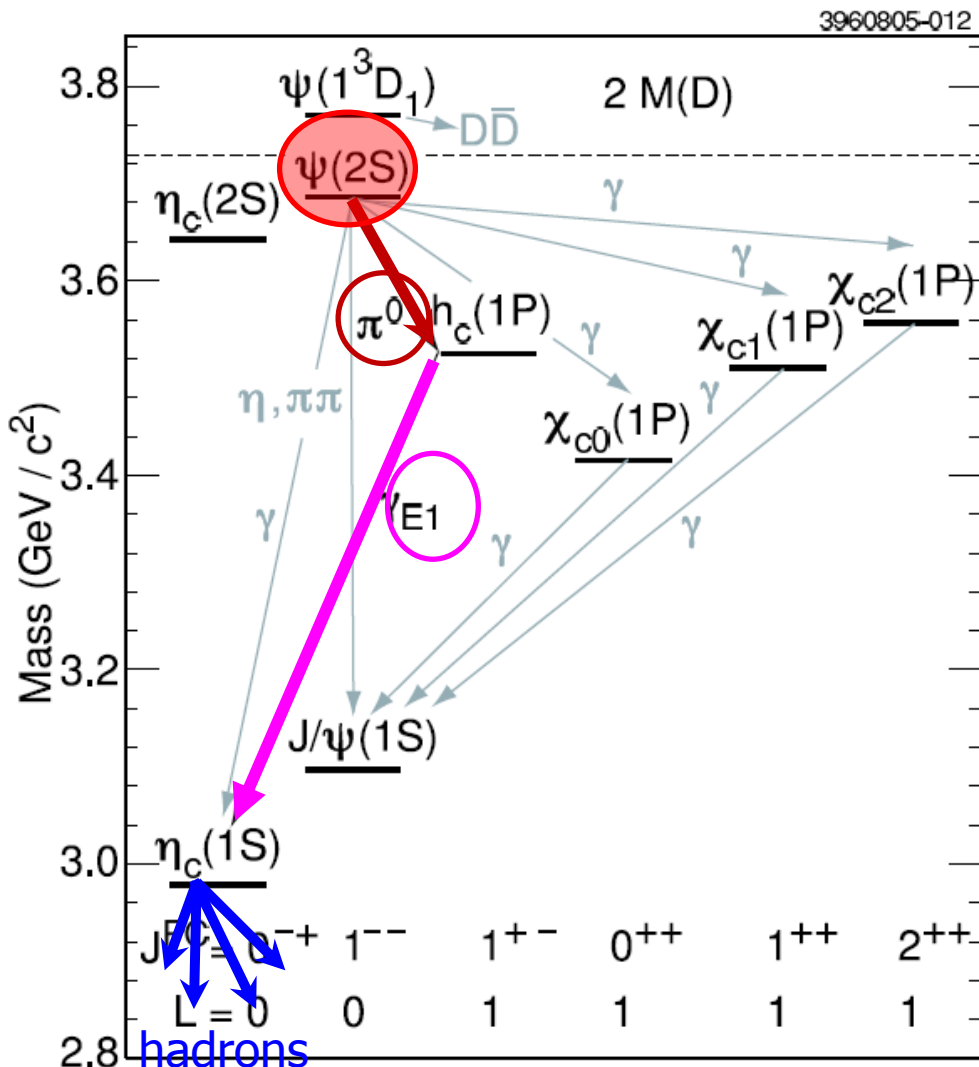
3960805-012

$\psi(1^3D_1)$

2 M(D)

$D\bar{D}$

$\psi(2S)$

$\eta_c(2S)$

$\gamma$

$\gamma$

$\chi_{c2}(1P)$

$\pi^0$

$h_c(1P)$

$\gamma$

$\chi_{c1}(1P)$

$\eta, \pi\pi$

$\gamma$

$\chi_{c0}(1P)$

$\gamma_{E1}$

$\gamma$

$\gamma$

$\gamma$

$J/\psi(1S)$

$\eta_c(1S)$

$J^{PC} = 0^{-+}$ $1^{--}$ $1^{+-}$ $0^{++}$ $1^{++}$ $2^{++}$

L = 0 0 1 1 1 1

hadrons

Mass (GeV / $c^2$)

3.8
3.6
3.4
3.2
3.0
2.8